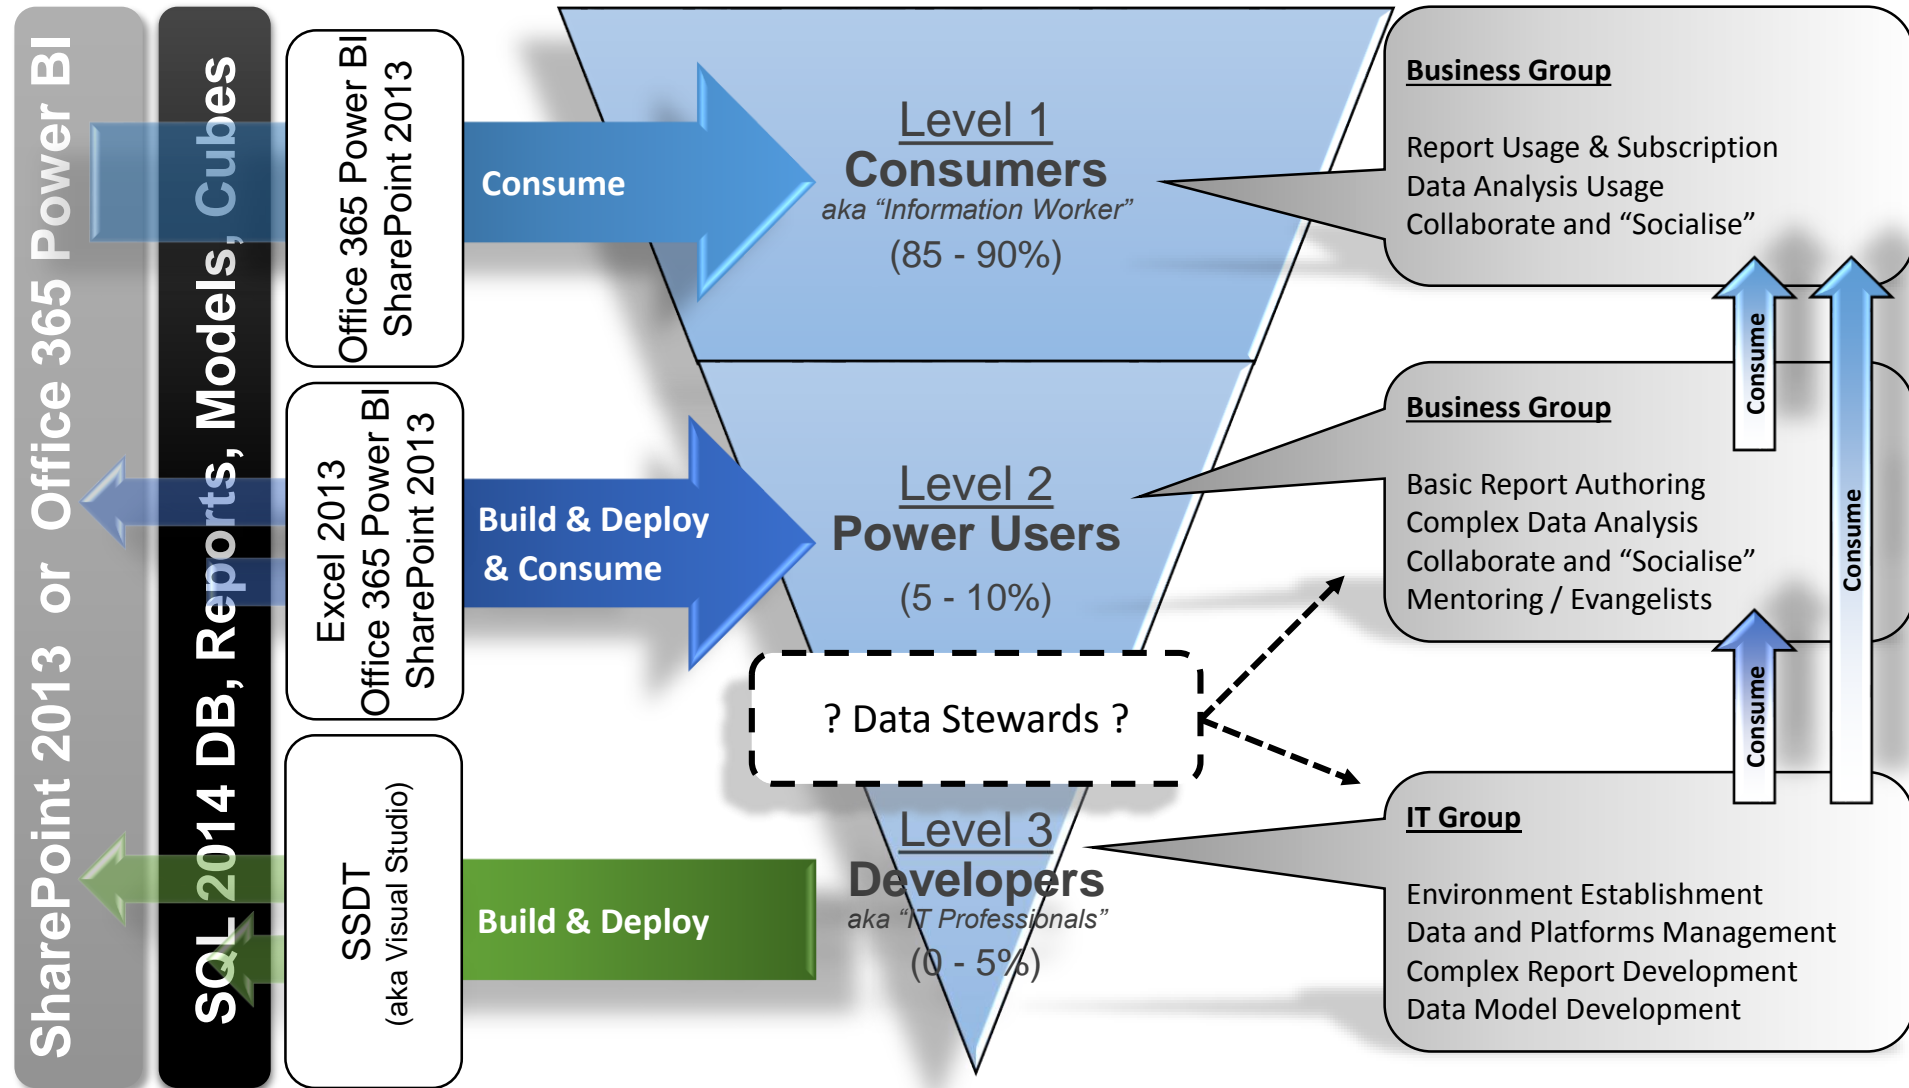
SharePoint 2013 or Office 365 Power BI

SQL 2014 DB, Reports, Models, Cubes

Office 365 Power BI
SharePoint 2013

Consume

Level 1
Consumers
aka "Information Worker"
(85 - 90%)

Business Group

Report Usage & Subscription
Data Analysis Usage
Collaborate and "Socialise"

Excel 2013
Office 365 Power BI
SharePoint 2013

Build & Deploy & Consume

Level 2
Power Users
(5 - 10%)

Business Group

Basic Report Authoring
Complex Data Analysis
Collaborate and "Socialise"
Mentoring / Evangelists

Consume

Consume

Consume

? Data Stewards ?

SSDT
(aka Visual Studio)

Build & Deploy

Level 3
Developers
aka "IT Professionals"
(0 - 5%)

IT Group

Environment Establishment
Data and Platforms Management
Complex Report Development
Data Model Development